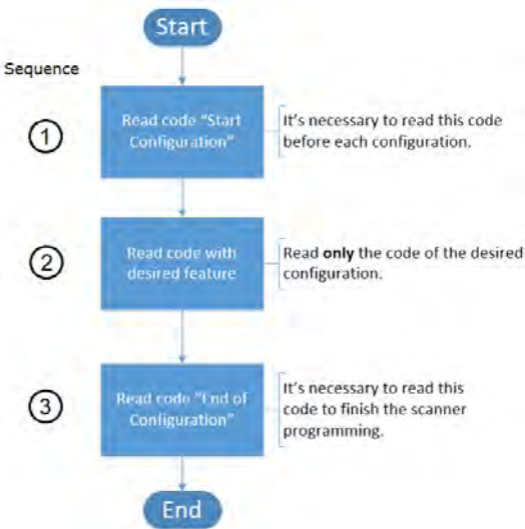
Start

Sequence

①

Read code "Start Configuration"

It's necessary to read this code before each configuration.

②

Read code with desired feature

Read **only** the code of the desired configuration.

③

Read code "End of Configuration"

It's necessary to read this code to finish the scanner programming.

End